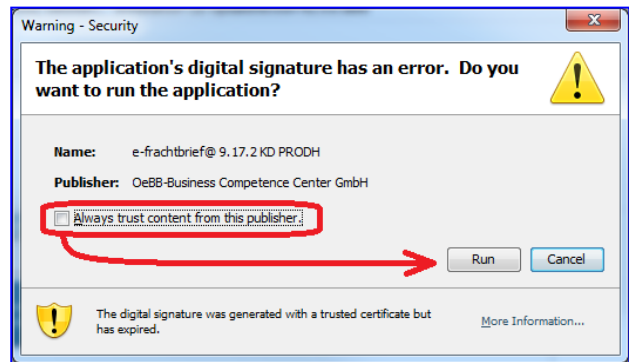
Warning - Security

The application's digital signature has an error. Do you want to run the application?

Name: e-frachtbrief@ 9.17.2 KD PRODH

Publisher: OeBB-Business Competence Center GmbH

Always trust content from this publisher.

Run

Cancel

The digital signature was generated with a trusted certificate but has expired.

More Information...